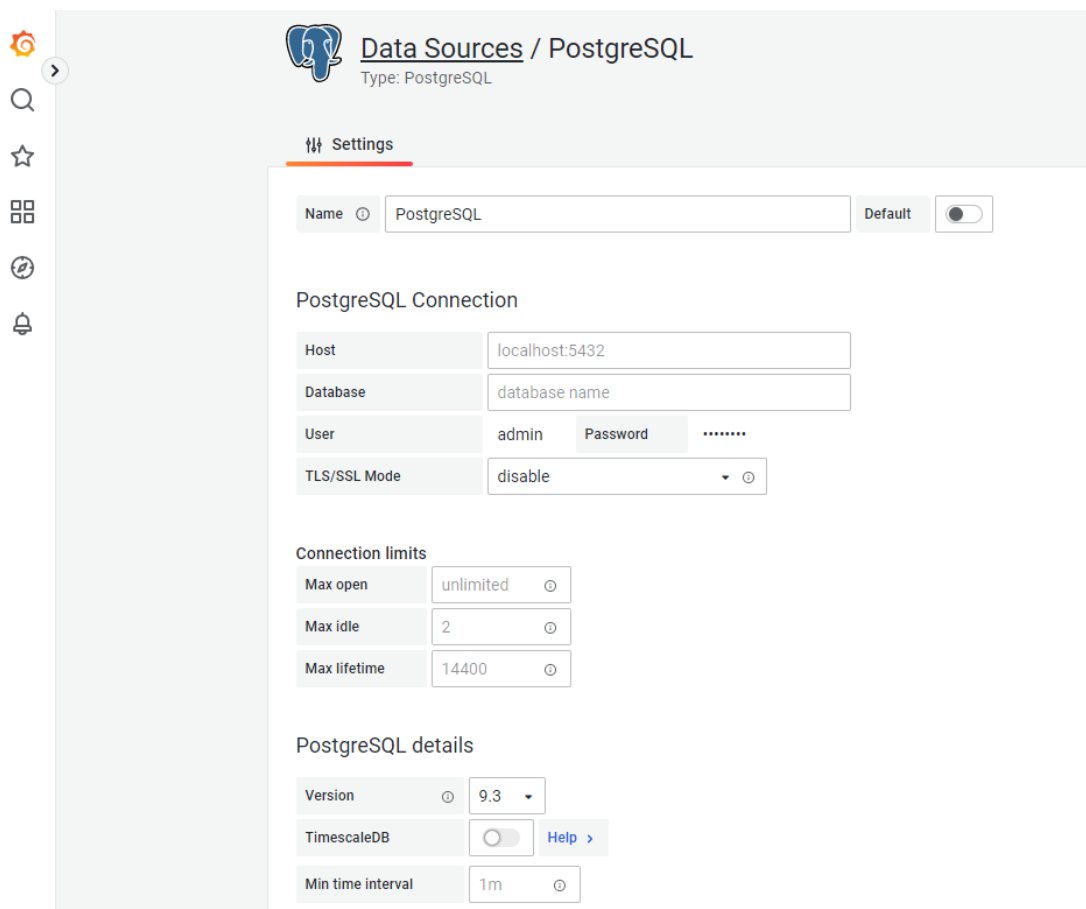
Data Sources / PostgreSQL
Type: PostgreSQL

Settings

Name PostgreSQL Default

PostgreSQL Connection

Host localhost:5432
Database database name
User admin Password ••••••••
TLS/SSL Mode disable

Connection limits
Max open unlimited
Max idle 2
Max lifetime 14400

PostgreSQL details

Version 9.3
TimescaleDB Help ›
Min time interval 1m